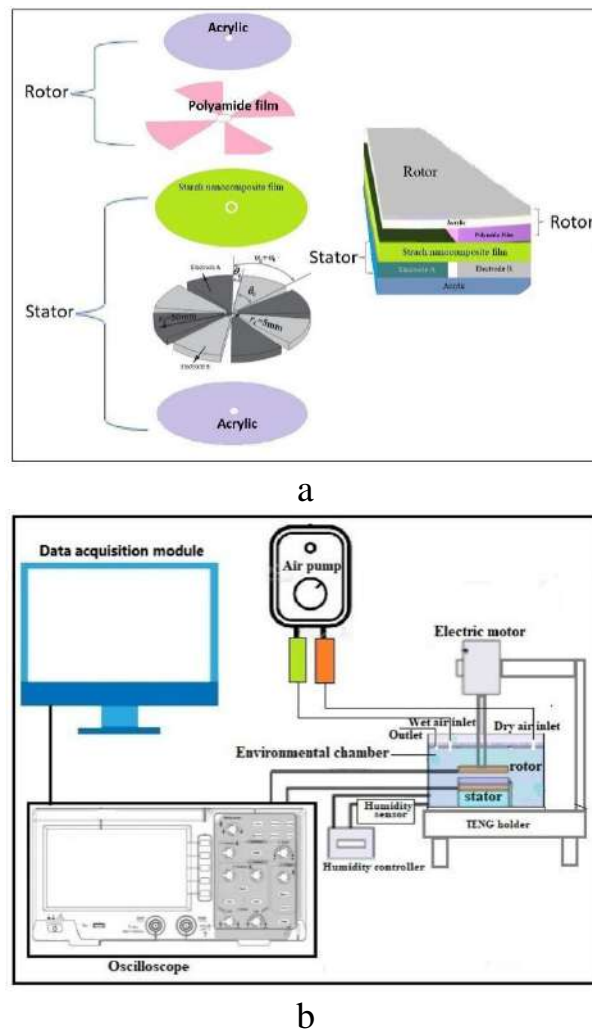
Acrylic

Rotor

Polyamide film

Starch nanocomposite film

Stator

Electrode A

$\theta_0$

$r_1=5mm$

$r_2=50mm$

Electrode B

Acrylic

Rotor

Acrylic

Polyamide film

Rotor

Stator

Starch nanocomposite film

Electrode A

Electrode B

Acrylic

a

Data acquisition module

Air pump

Electric motor

Wet air inlet

Dry air inlet

Outlet

Environmental chamber

rotor

stator

Humidity sensor

TENG holder

Humidity controller

Oscilloscope

b